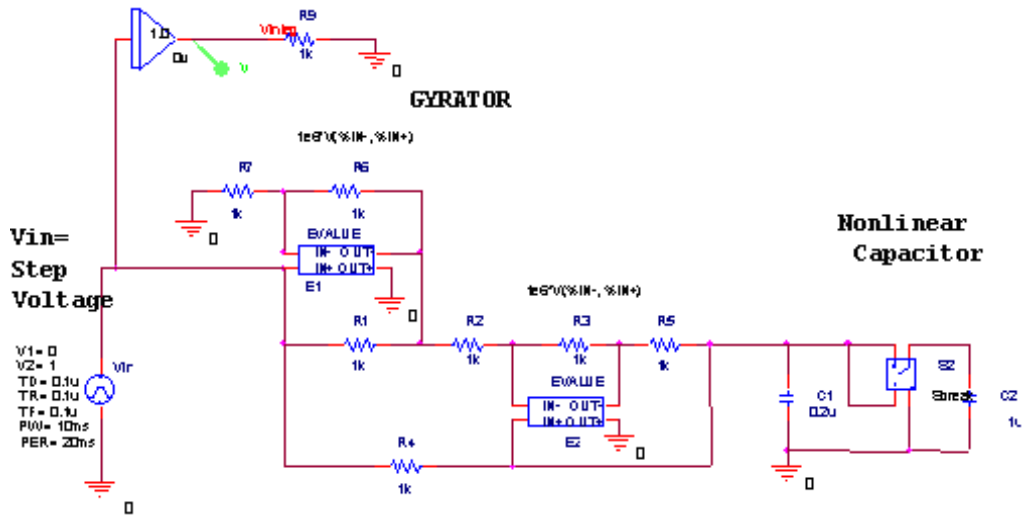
1.0
0u
Vinbm
R9
1k
0
V

GYRATOR

1e6*V(%IN-,%IN+)

R7
R6
1k
1k
0
EVALUE
IN- OUT-
IN+ OUT+
E1
0

Vin=
Step
Voltage

V1= 0
V2= 1
TD= 0.1u
TR= 0.1u
TF= 0.1u
PW= 10ms
PER= 20ms
Vin
0

1e6*V(%IN-,%IN+)

R1
1k
R2
1k
R3
1k
R5
1k
EVALUE
IN- OUT-
IN+ OUT+
E2
0
R4
1k

Nonlinear
Capacitor

C1
0.2u
S2
Sbreak
C2
1u
0